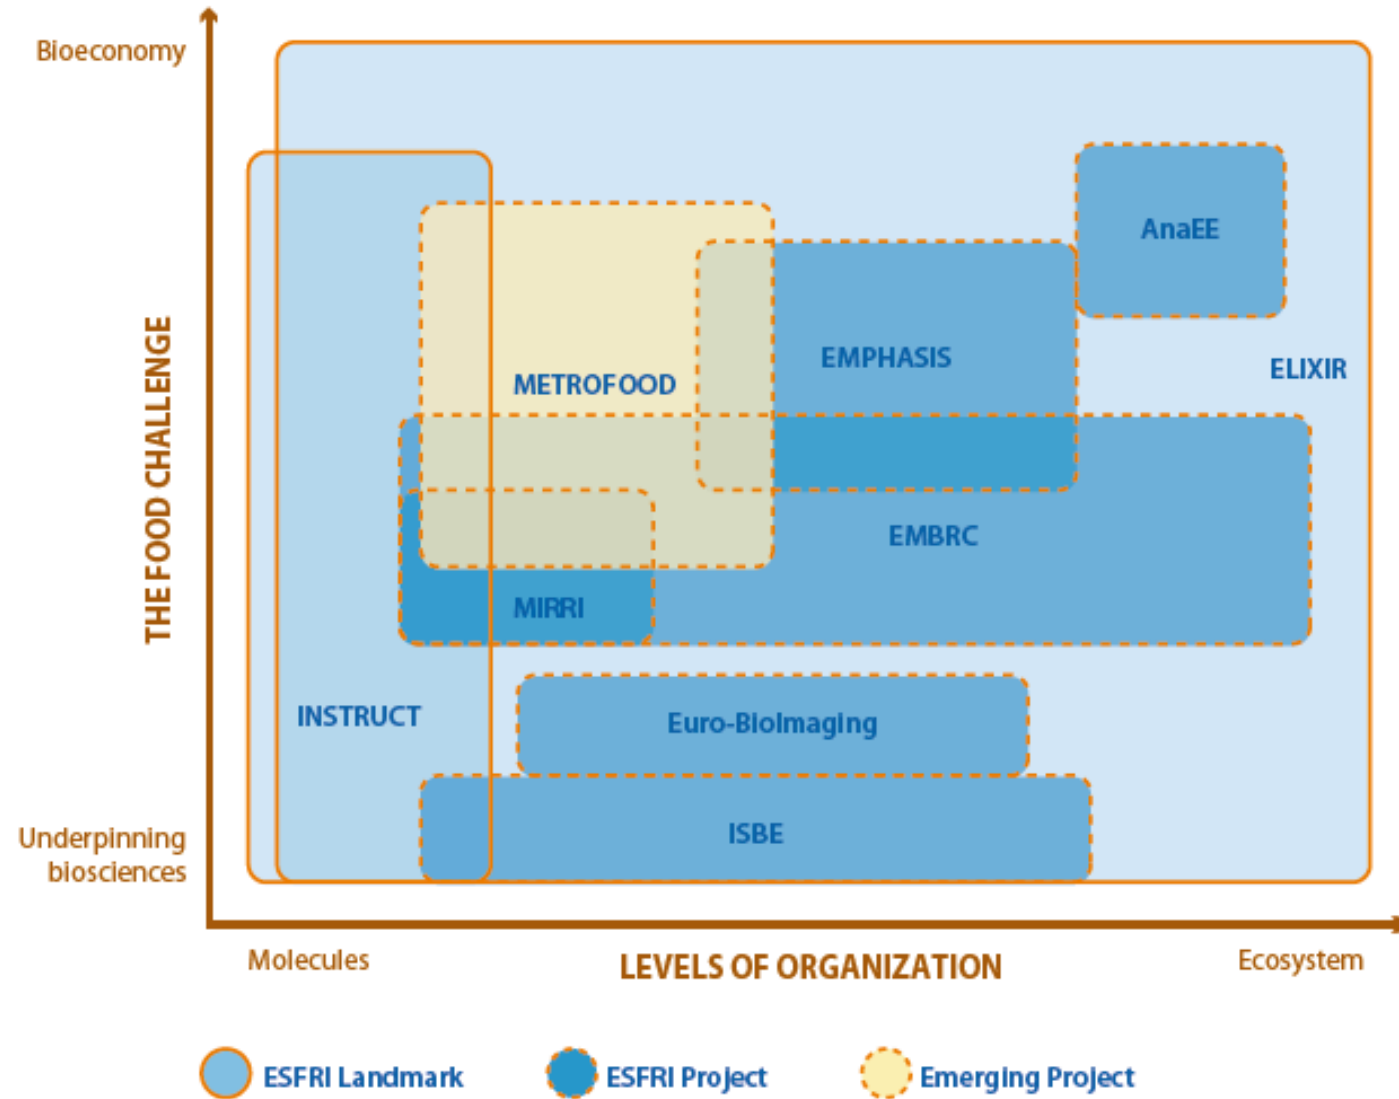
Bioeconomy

THE FOOD CHALLENGE

Underpinning biosciences

AnaEE

EMPHASIS

ELIXIR

METROFOOD

EMBRC

MIRRI

INSTRUCT

Euro-BioImaging

ISBE

Molecules

LEVELS OF ORGANIZATION

Ecosystem

ESFRI Landmark

ESFRI Project

Emerging Project